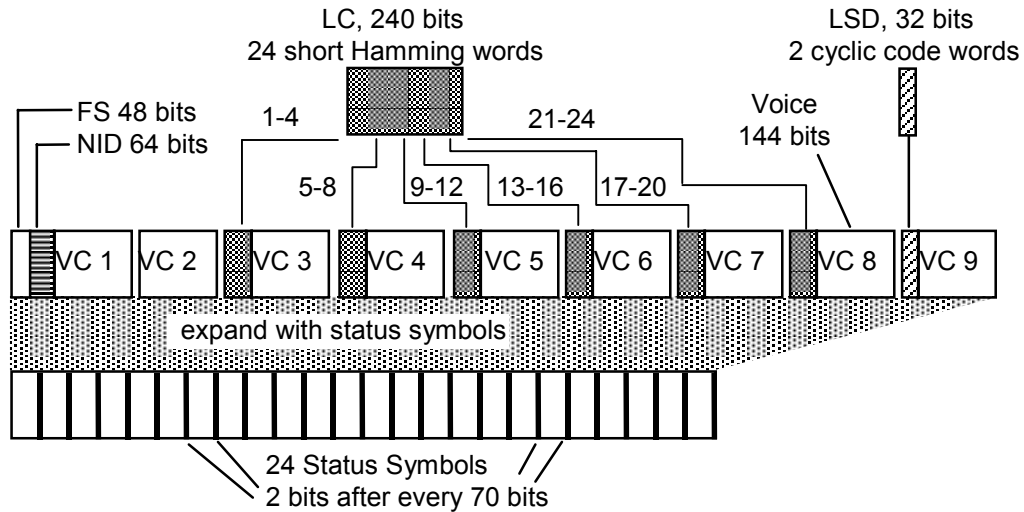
LC, 240 bits
24 short Hamming words

LSD, 32 bits
2 cyclic code words

FS 48 bits
NID 64 bits

1-4

21-24

Voice
144 bits

5-8
9-12
13-16
17-20

VC 1
VC 2
VC 3
VC 4
VC 5
VC 6
VC 7
VC 8
VC 9

expand with status symbols

24 Status Symbols
2 bits after every 70 bits